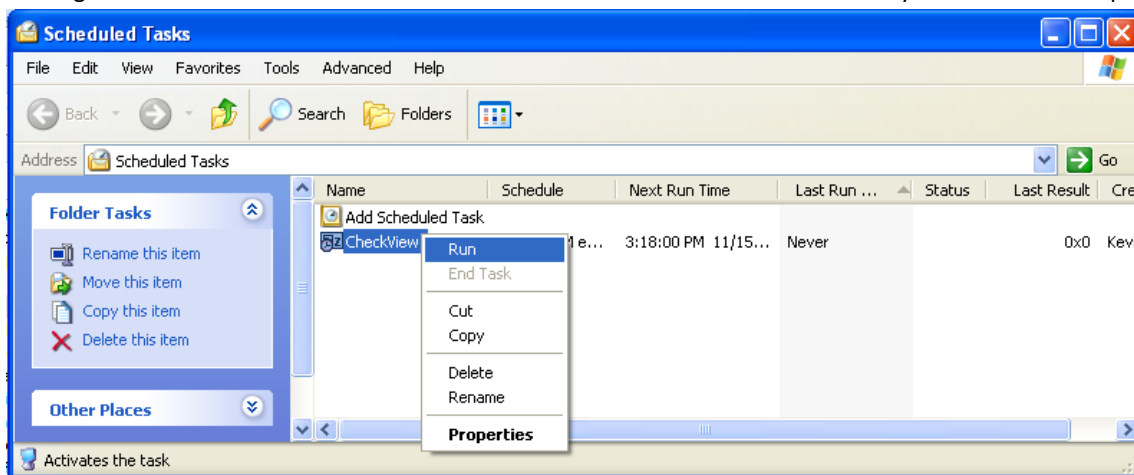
Scheduled Tasks

File Edit View Favorites Tools Advanced Help

Back Search Folders

Address Scheduled Tasks Go

Folder Tasks

Rename this item
Move this item
Copy this item
Delete this item

Other Places

| Name | Schedule | Next Run Time | Last Run ... | Status | Last Result | Cre |
|---|---|---|---|---|---|---|
| Add Scheduled Task | | | | | | |
| CheckView | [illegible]d e... | 3:18:00 PM 11/15... | Never | | 0x0 | Kev |

Run
End Task
Cut
Copy
Delete
Rename
Properties

Activates the task